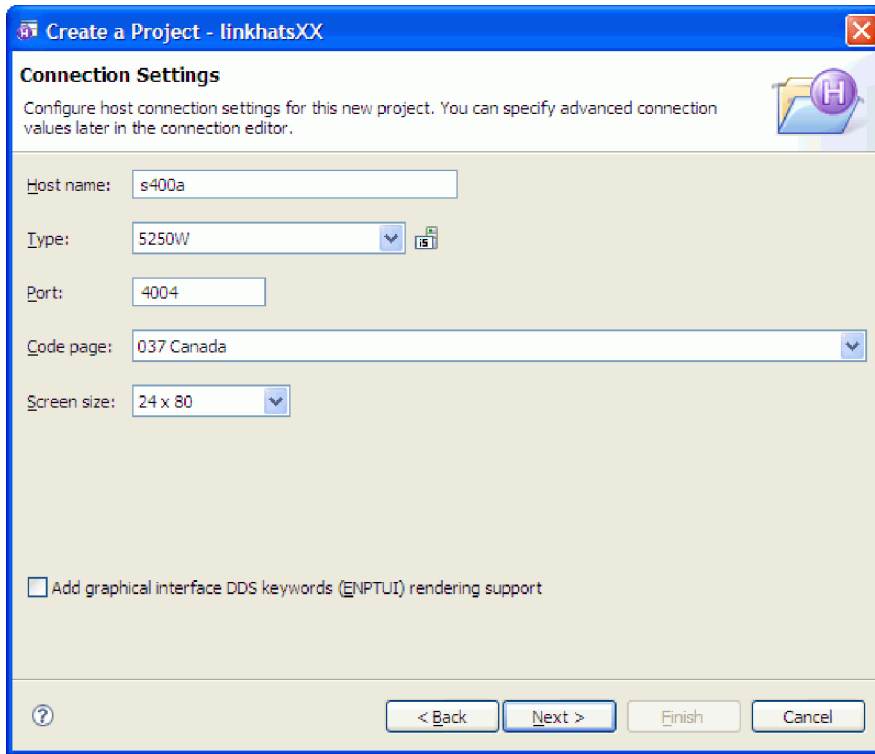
Create a Project - linkhatsXX

Connection Settings

Configure host connection settings for this new project. You can specify advanced connection values later in the connection editor.

Host name: s400a

Type: 5250W

Port: 4004

Code page: 037 Canada

Screen size: 24 x 80

Add graphical interface DDS keywords (ENPTUI) rendering support

< Back Next > Finish Cancel